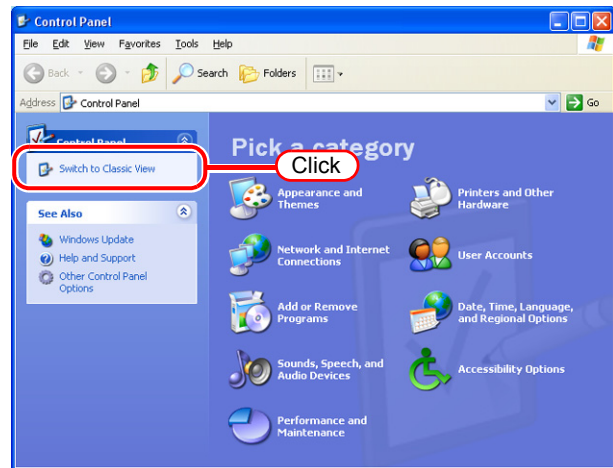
Control Panel

File Edit View Favorites Tools Help

Back Search Folders

Address Control Panel Go

Control Panel

Switch to Classic View

Click

See Also

Windows Update

Help and Support

Other Control Panel Options

Pick a category

Appearance and Themes

Printers and Other Hardware

Network and Internet Connections

User Accounts

Add or Remove Programs

Date, Time, Language, and Regional Options

Sounds, Speech, and Audio Devices

Accessibility Options

Performance and Maintenance